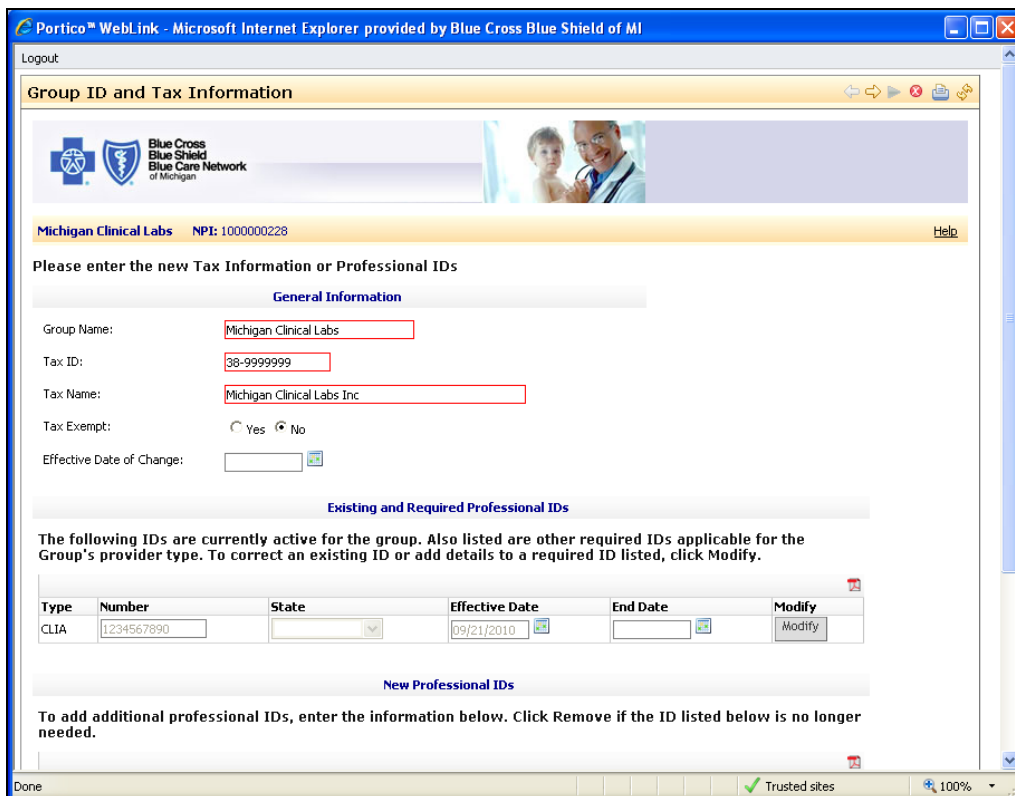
Portico™ WebLink - Microsoft Internet Explorer provided by Blue Cross Blue Shield of MI

Logout

Group ID and Tax Information

Blue Cross Blue Shield Blue Care Network of Michigan

Michigan Clinical Labs NPI: 1000000228

Help

Please enter the new Tax Information or Professional IDs

General Information

Group Name: Michigan Clinical Labs

Tax ID: 38-9999999

Tax Name: Michigan Clinical Labs Inc

Tax Exempt: Yes No

Effective Date of Change:

Existing and Required Professional IDs

The following IDs are currently active for the group. Also listed are other required IDs applicable for the Group's provider type. To correct an existing ID or add details to a required ID listed, click Modify.

| Type | Number | State | Effective Date | End Date | Modify |
|---|---|---|---|---|---|
| CLIA | 1234567890 | | 09/21/2010 | | Modify |

New Professional IDs

To add additional professional IDs, enter the information below. Click Remove if the ID listed below is no longer needed.

Done

Trusted sites

100%